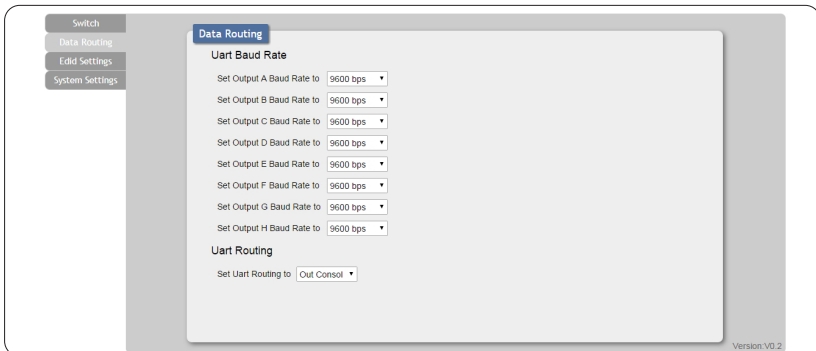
Switch
Data Routing
Edid Settings
System Settings

Data Routing

Uart Baud Rate

Set Output A Baud Rate to 9600 bps ▼

Set Output B Baud Rate to 9600 bps ▼

Set Output C Baud Rate to 9600 bps ▼

Set Output D Baud Rate to 9600 bps ▼

Set Output E Baud Rate to 9600 bps ▼

Set Output F Baud Rate to 9600 bps ▼

Set Output G Baud Rate to 9600 bps ▼

Set Output H Baud Rate to 9600 bps ▼

Uart Routing

Set Uart Routing to Out Consol ▼

Version:V0.2